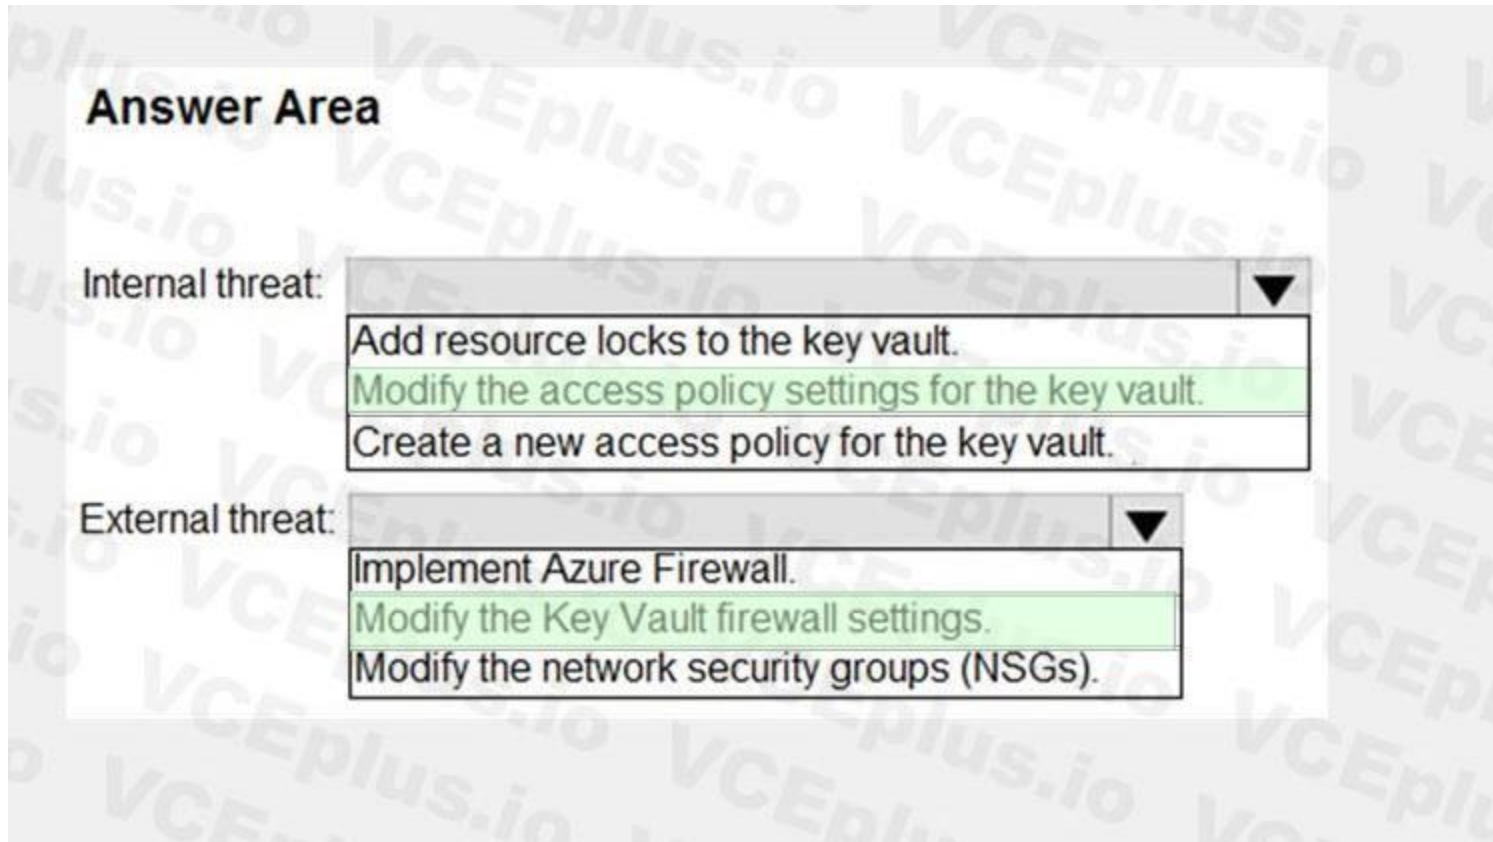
Answer Area

Internal threat:
Add resource locks to the key vault.
Modify the access policy settings for the key vault.
Create a new access policy for the key vault.

External threat:
Implement Azure Firewall.
Modify the Key Vault firewall settings.
Modify the network security groups (NSGs).

VCEplus.io